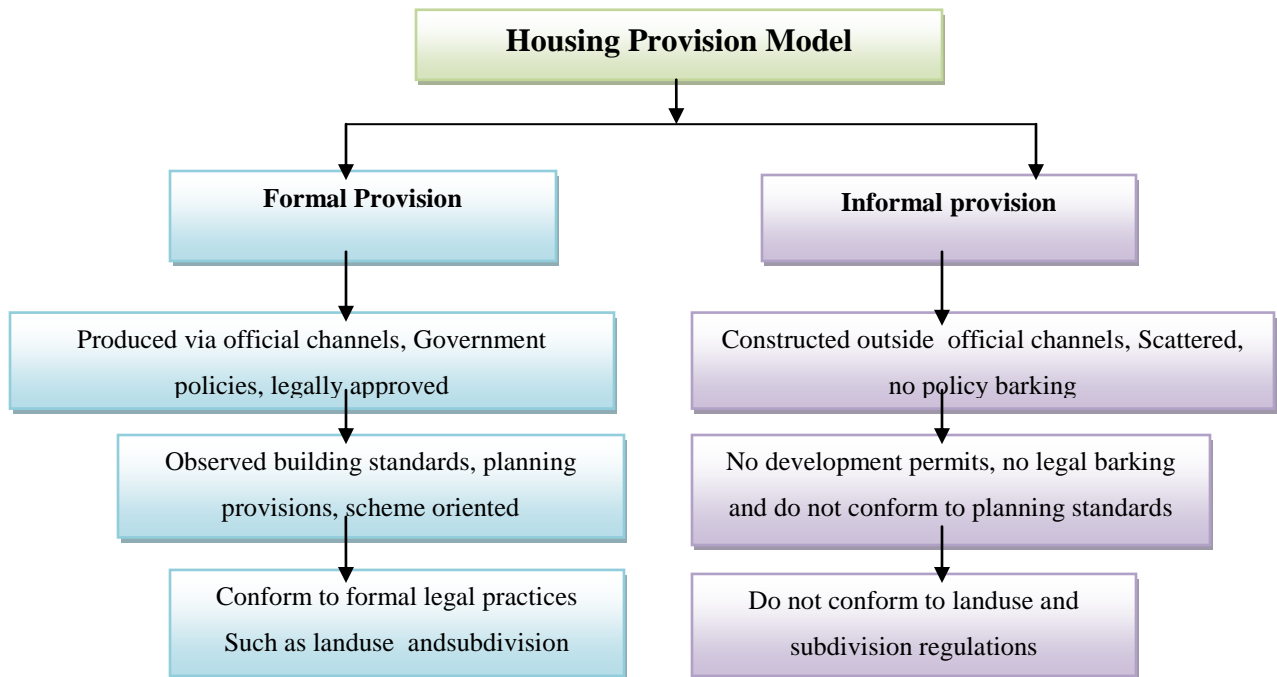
Housing Provision Model

Formal Provision

Produced via official channels, Government policies, legally approved

Observed building standards, planning provisions, scheme oriented

Conform to formal legal practices Such as landuse andsubdivision

Informal provision

Constructed outside official channels, Scattered, no policy barking

No development permits, no legal barking and do not conform to planning standards

Do not conform to landuse and subdivision regulations